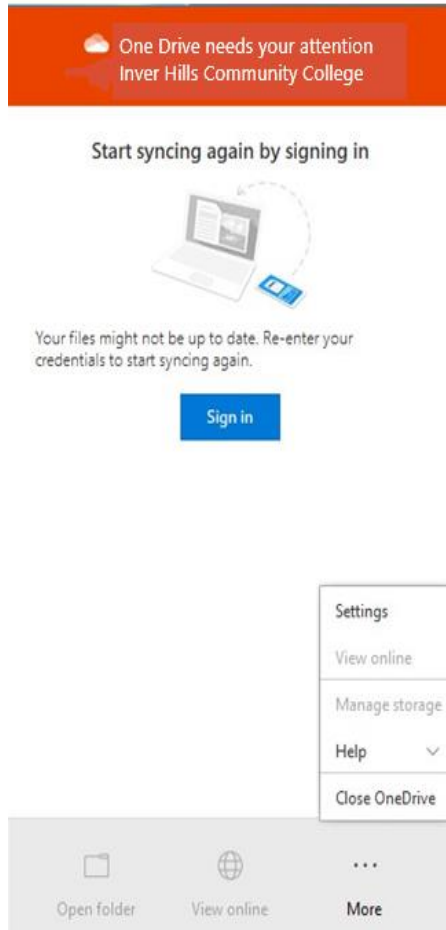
One Drive needs your attention
Inver Hills Community College

Start syncing again by signing in

Your files might not be up to date. Re-enter your credentials to start syncing again.

Sign in

Settings
View online
Manage storage
Help
Close OneDrive

Open folder
View online
...
More